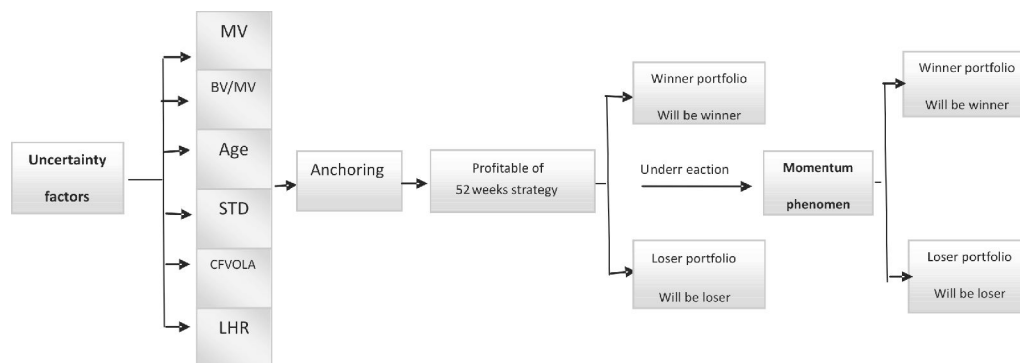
Uncertainty factors

MV

BV/MV

Age

STD

CFVOLA

LHR

Anchoring

Profitable of 52 weeks strategy

Winner portfolio Will be winner

Underr eaction

Loser portfolio Will be loser

Momentum phenomen

Winner portfolio Will be winner

Loser portfolio Will be loser